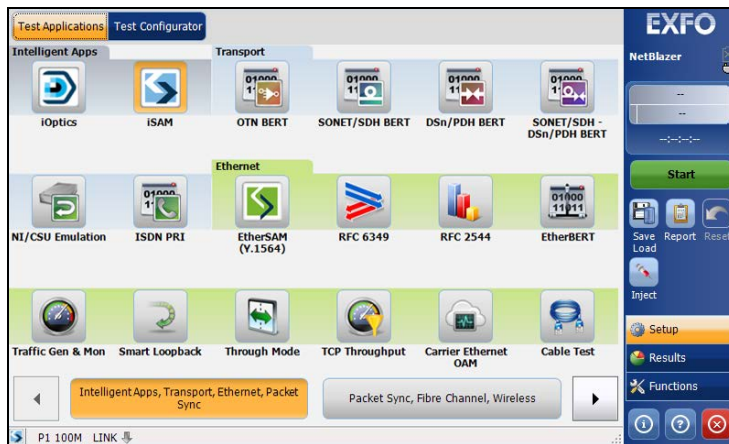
Test Applications Test Configurator

Intelligent Apps

iOptics

iSAM

Transport

OTN BERT

SONET/SDH BERT

DSn/PDH BERT

SONET/SDH - DSn/PDH BERT

NI/CSU Emulation

ISDN PRI

Ethernet

EtherSAM (Y.1564)

RFC 6349

RFC 2544

EtherBERT

Traffic Gen & Mon

Smart Loopback

Through Mode

TCP Throughput

Carrier Ethernet OAM

Cable Test

Intelligent Apps, Transport, Ethernet, Packet Sync

Packet Sync, Fibre Channel, Wireless

P1 100M LINK

EXFO

NetBlazer

--

--

-:-:-:-

Start

Save Load

Report

Reset

Inject

Setup

Results

Functions